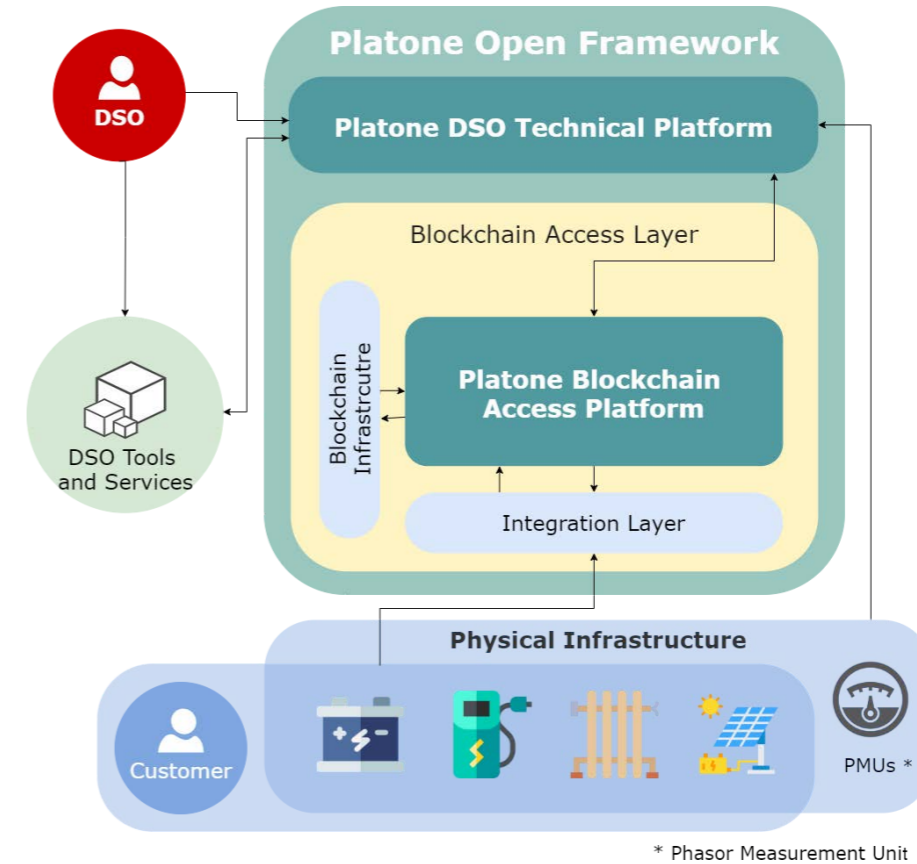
Platone Open Framework

DSO

Platone DSO Technical Platform

Blockchain Access Layer

Blockchain Infrastrcutre

Platone Blockchain Access Platform

Integration Layer

DSO Tools and Services

Physical Infrastructure

Customer

PMUs *

* Phasor Measurement Unit